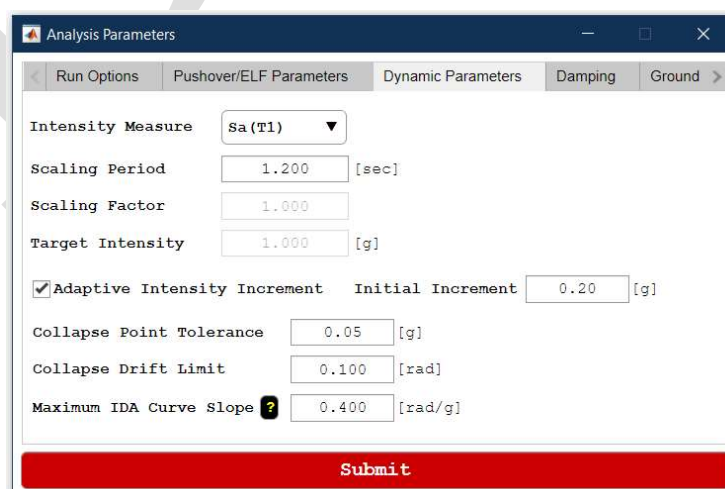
Analysis Parameters

Run Options | Pushover/ELF Parameters | Dynamic Parameters | Damping | Ground

Intensity Measure Sa(T1)

Scaling Period 1.200 [sec]

Scaling Factor 1.000

Target Intensity 1.000 [g]

Adaptive Intensity Increment Initial Increment 0.20 [g]

Collapse Point Tolerance 0.05 [g]

Collapse Drift Limit 0.100 [rad]

Maximum IDA Curve Slope ? 0.400 [rad/g]

Submit